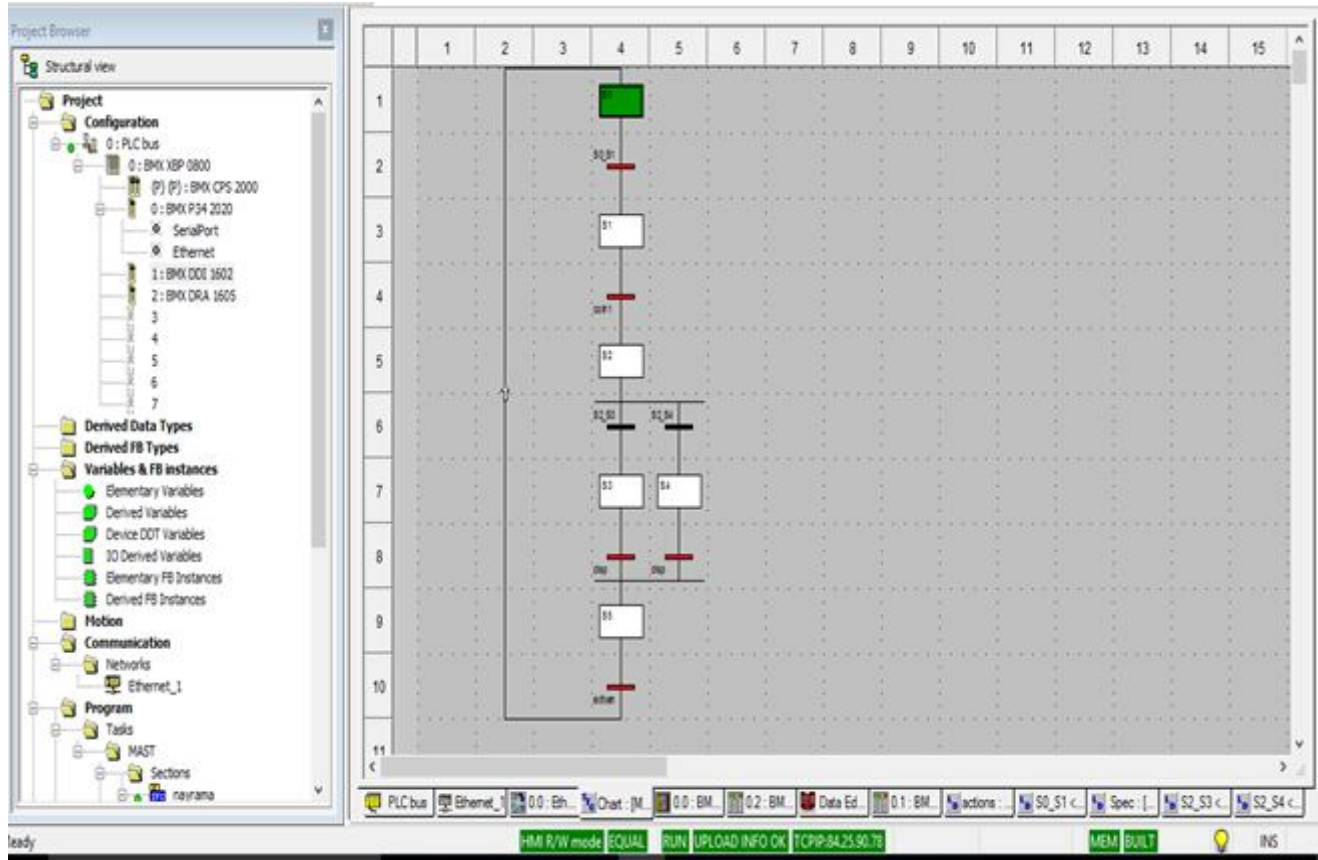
Project Browser

Structural view

Project
Configuration
0 : PLC bus
0 : BMX XBP 0800
(P) (P) : BMX CPS 2000
0 : BMX P34 2020
SerialPort
Ethernet
1 : BMX DDI 1602
2 : BMX DRA 1605
3
4
5
6
7
Derived Data Types
Derived FB Types
Variables & FB instances
Elementary Variables
Derived Variables
Device DDT Variables
IO Derived Variables
Elementary FB Instances
Derived FB Instances
Motion
Communication
Networks
Ethernet_1
Program
Tasks
MAST
Sections
nayrama

| | 1 | 2 | 3 | 4 | 5 | 6 | 7 | 8 | 9 | 10 | 11 | 12 | 13 | 14 | 15 |
|---|---|---|---|---|---|---|---|---|---|---|---|---|---|---|---|
| 1 | | | | S0 | | | | | | | | | | | |
| 2 | | | | S0_S1 | | | | | | | | | | | |
| 3 | | | | S1 | | | | | | | | | | | |
| 4 | | | | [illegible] | | | | | | | | | | | |
| 5 | | | | S2 | | | | | | | | | | | |
| 6 | | | | S2_S3 | S2_S4 | | | | | | | | | | |
| 7 | | | | S3 | S4 | | | | | | | | | | |
| 8 | | | | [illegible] | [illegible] | | | | | | | | | | |
| 9 | | | | S5 | | | | | | | | | | | |
| 10 | | | | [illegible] | | | | | | | | | | | |
| 11 | | | | | | | | | | | | | | | |

PLC bus | Ethernet_1 | 0.0 : Eth... | Chart : [M... | 0.0 : BM... | 0.2 : BM... | Data Ed... | 0.1 : BM... | actions : ... | S0_S1 c... | Spec : [... | S2_S3 c... | S2_S4 c...

leady | HMI R/W mode | EQUAL | RUN | UPLOAD INFO OK | TCPIP:84.25.90.78 | MEM | BUILT | INS